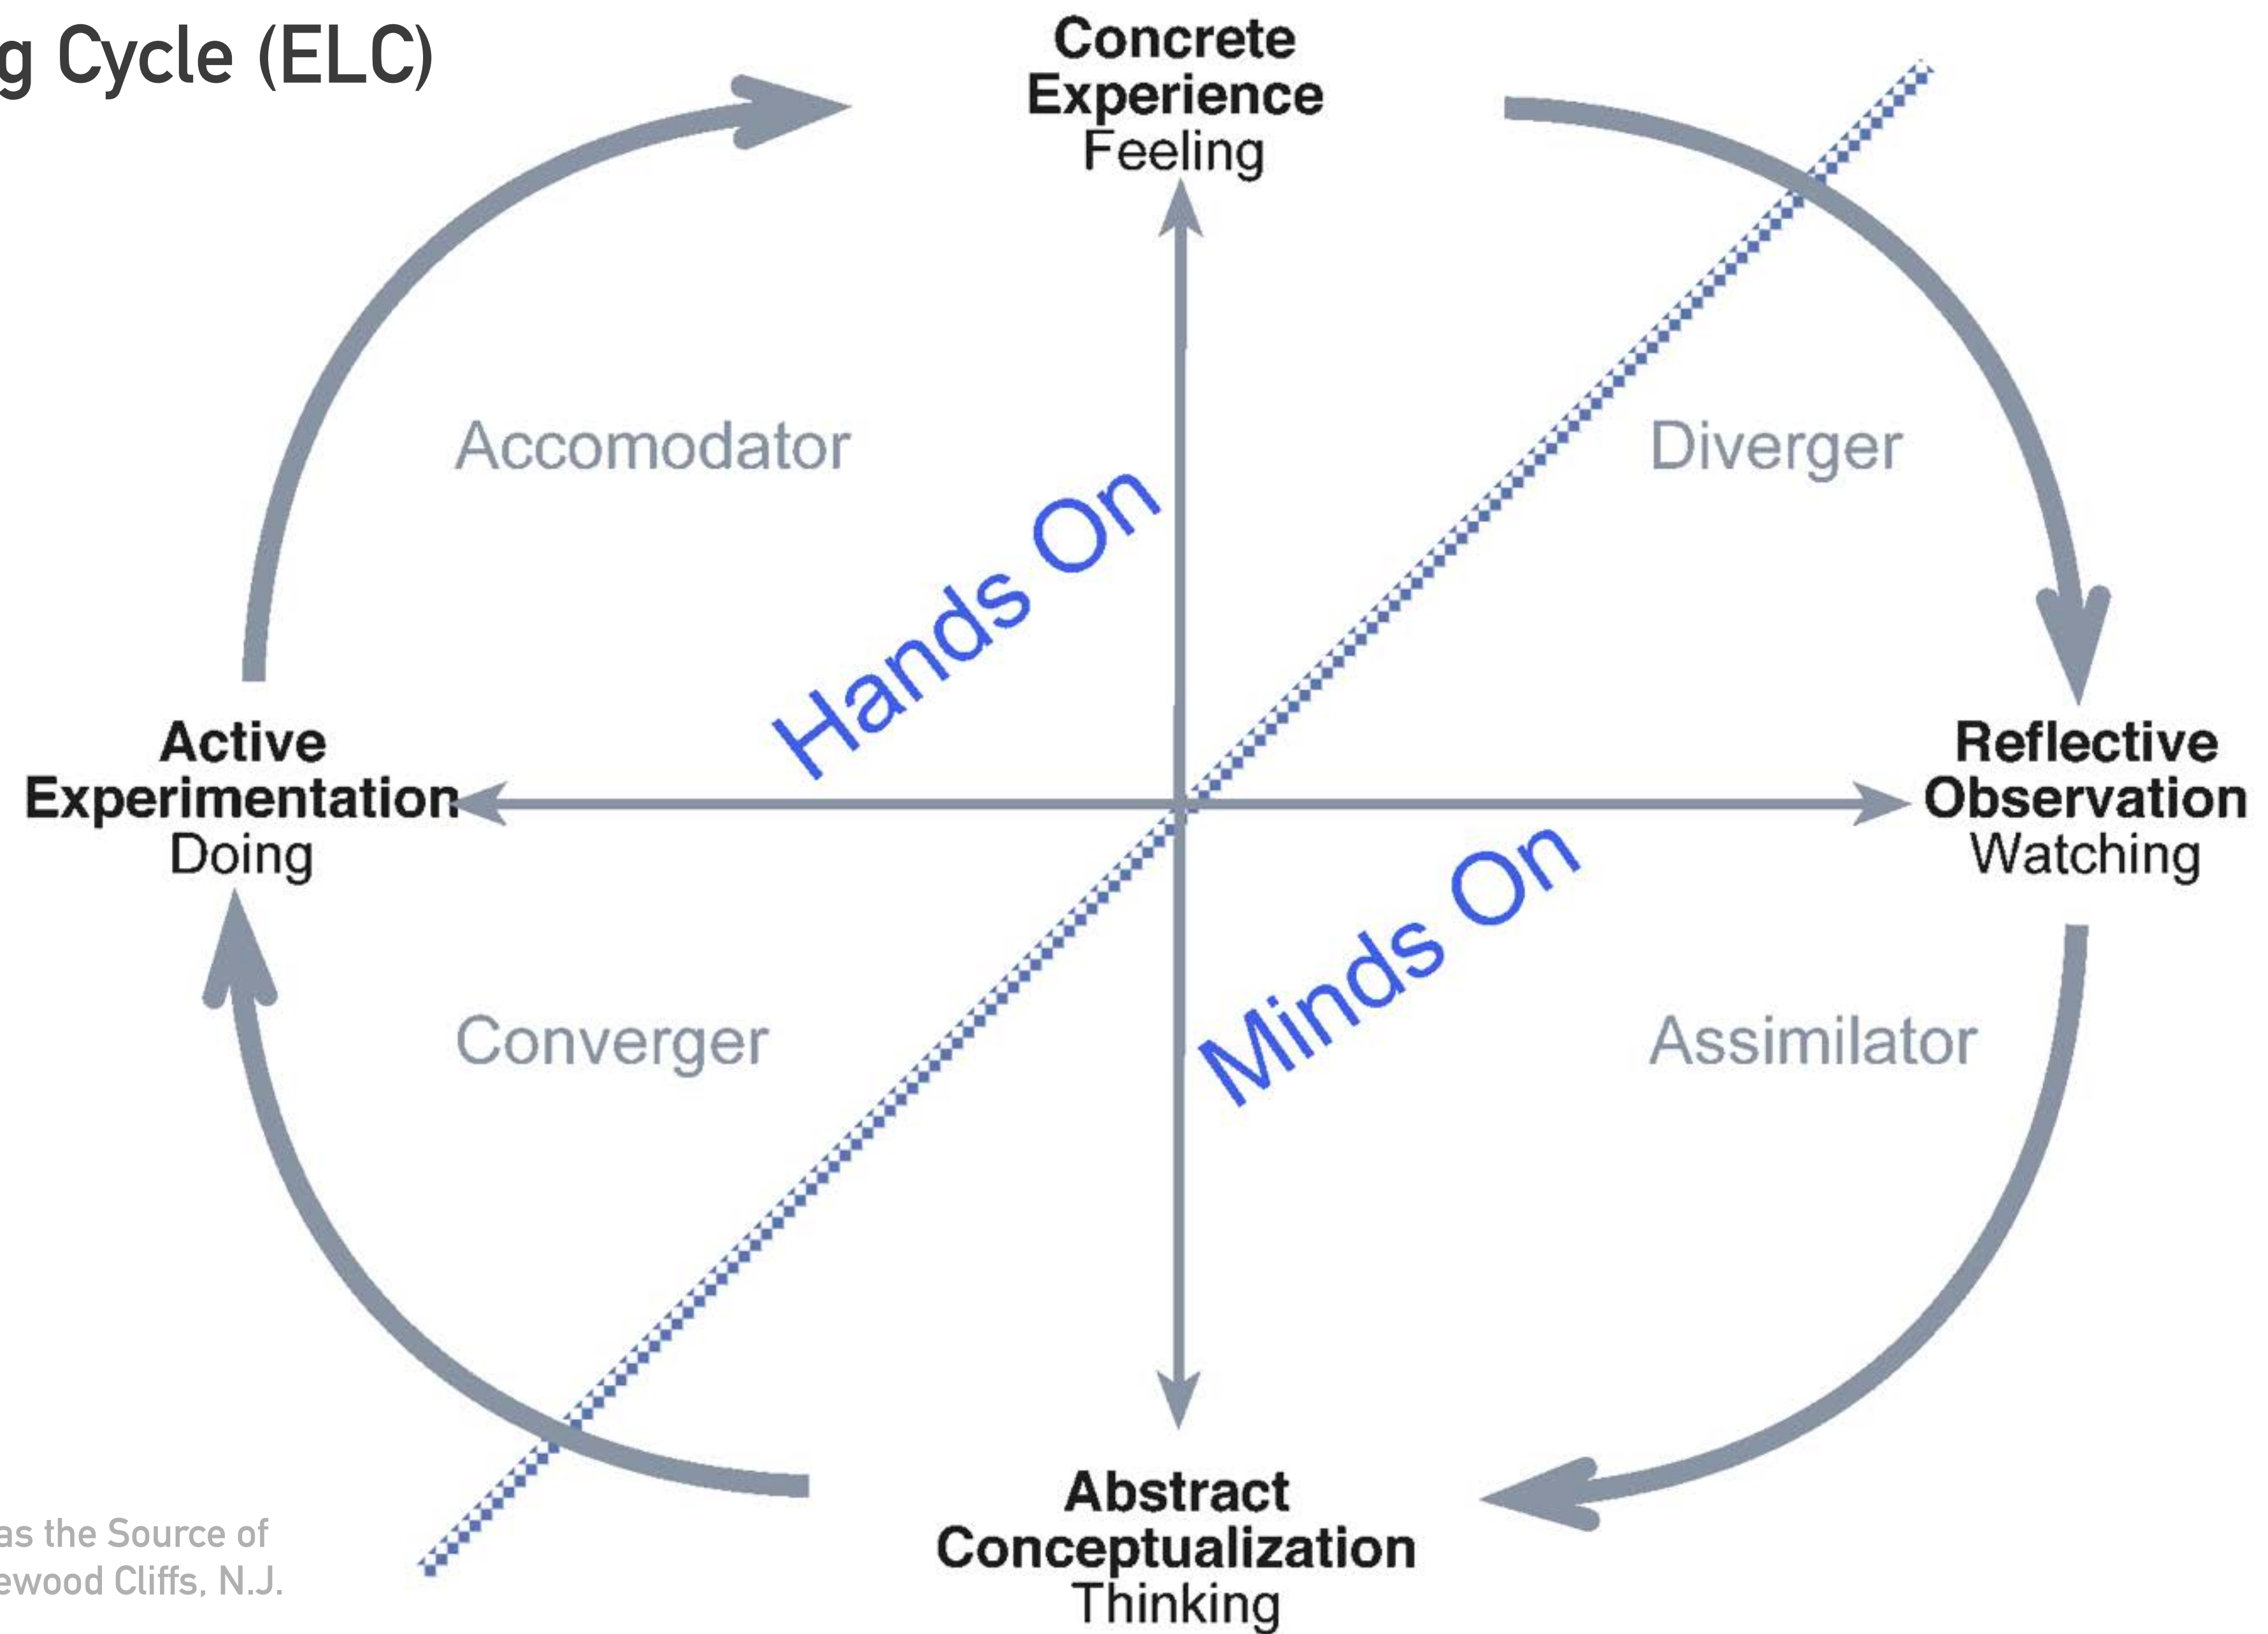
g Cycle (ELC)

Concrete Experience
Feeling

Accomodator

Diverger

Hands On

Active Experimentation
Doing

Reflective Observation
Watching

Minds On

Converger

Assimilator

Abstract Conceptualization
Thinking

as the Source of
ewood Cliffs, N.J.